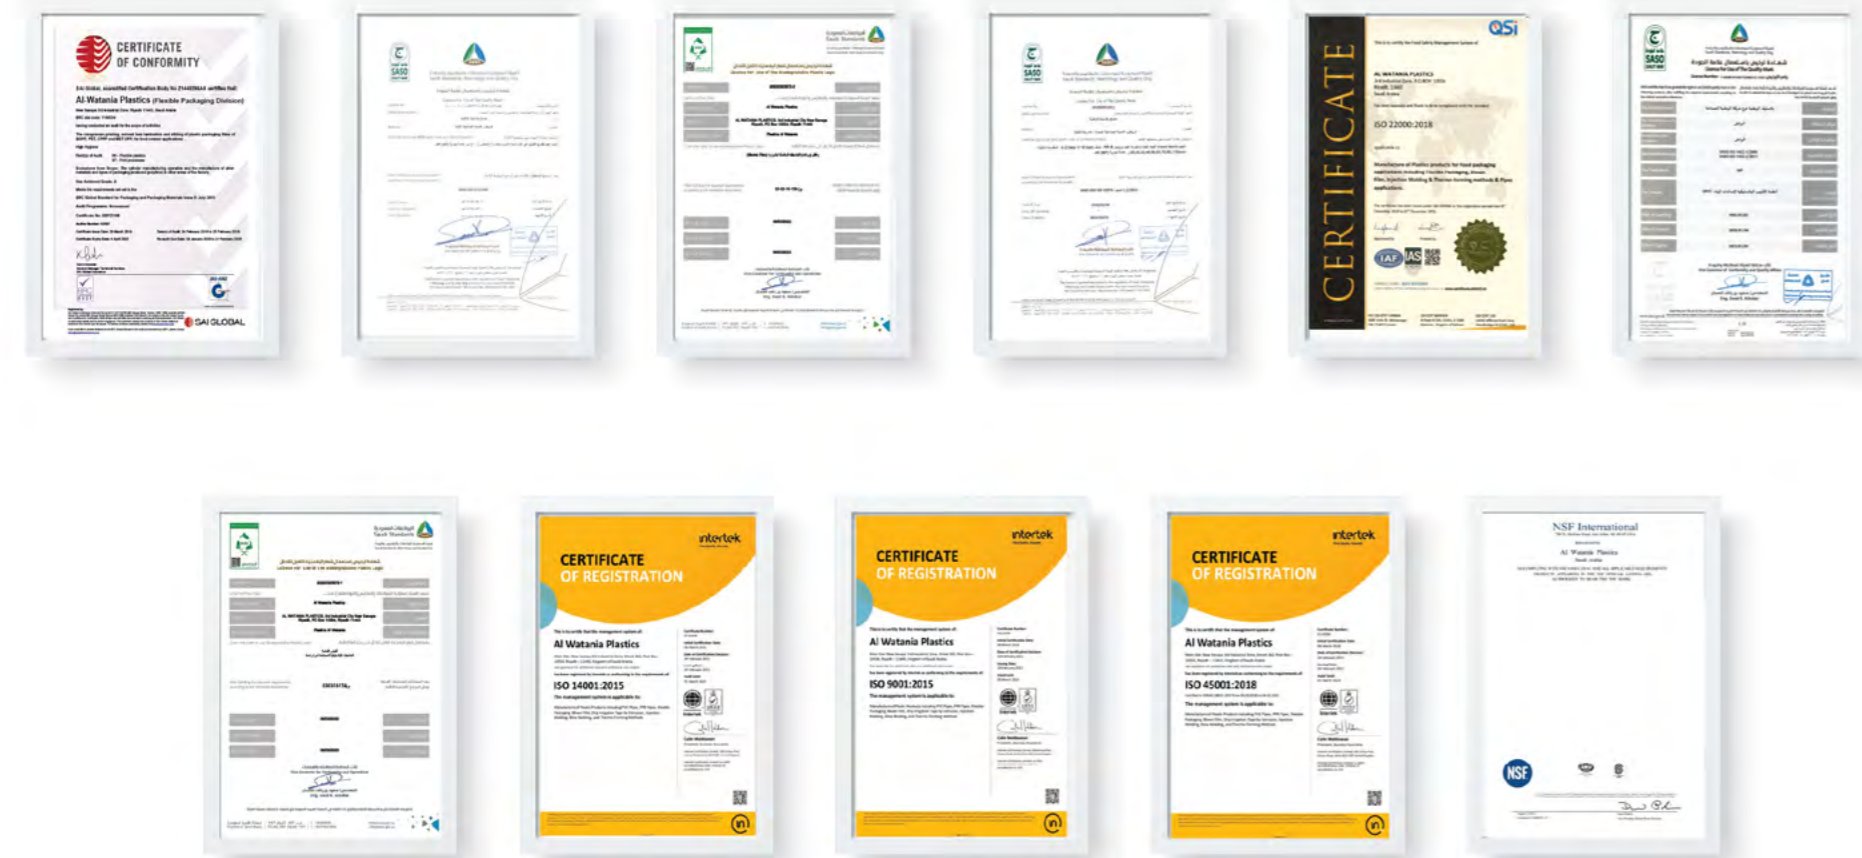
CERTIFICATE OF CONFORMITY

Al-Watania Plastics (Flexible Packaging Division)

SAI GLOBAL

SASO

SASO

QSi

CERTIFICATE

AL WATANIA PLASTICS

ISO 22000:2018

IAF

SASO

intertek

CERTIFICATE OF REGISTRATION

Al Watania Plastics

ISO 14001:2015

intertek

CERTIFICATE OF REGISTRATION

Al Watania Plastics

ISO 9001:2015

intertek

CERTIFICATE OF REGISTRATION

Al Watania Plastics

ISO 45001:2018

NSF International

Al Watania Plastics

NSF